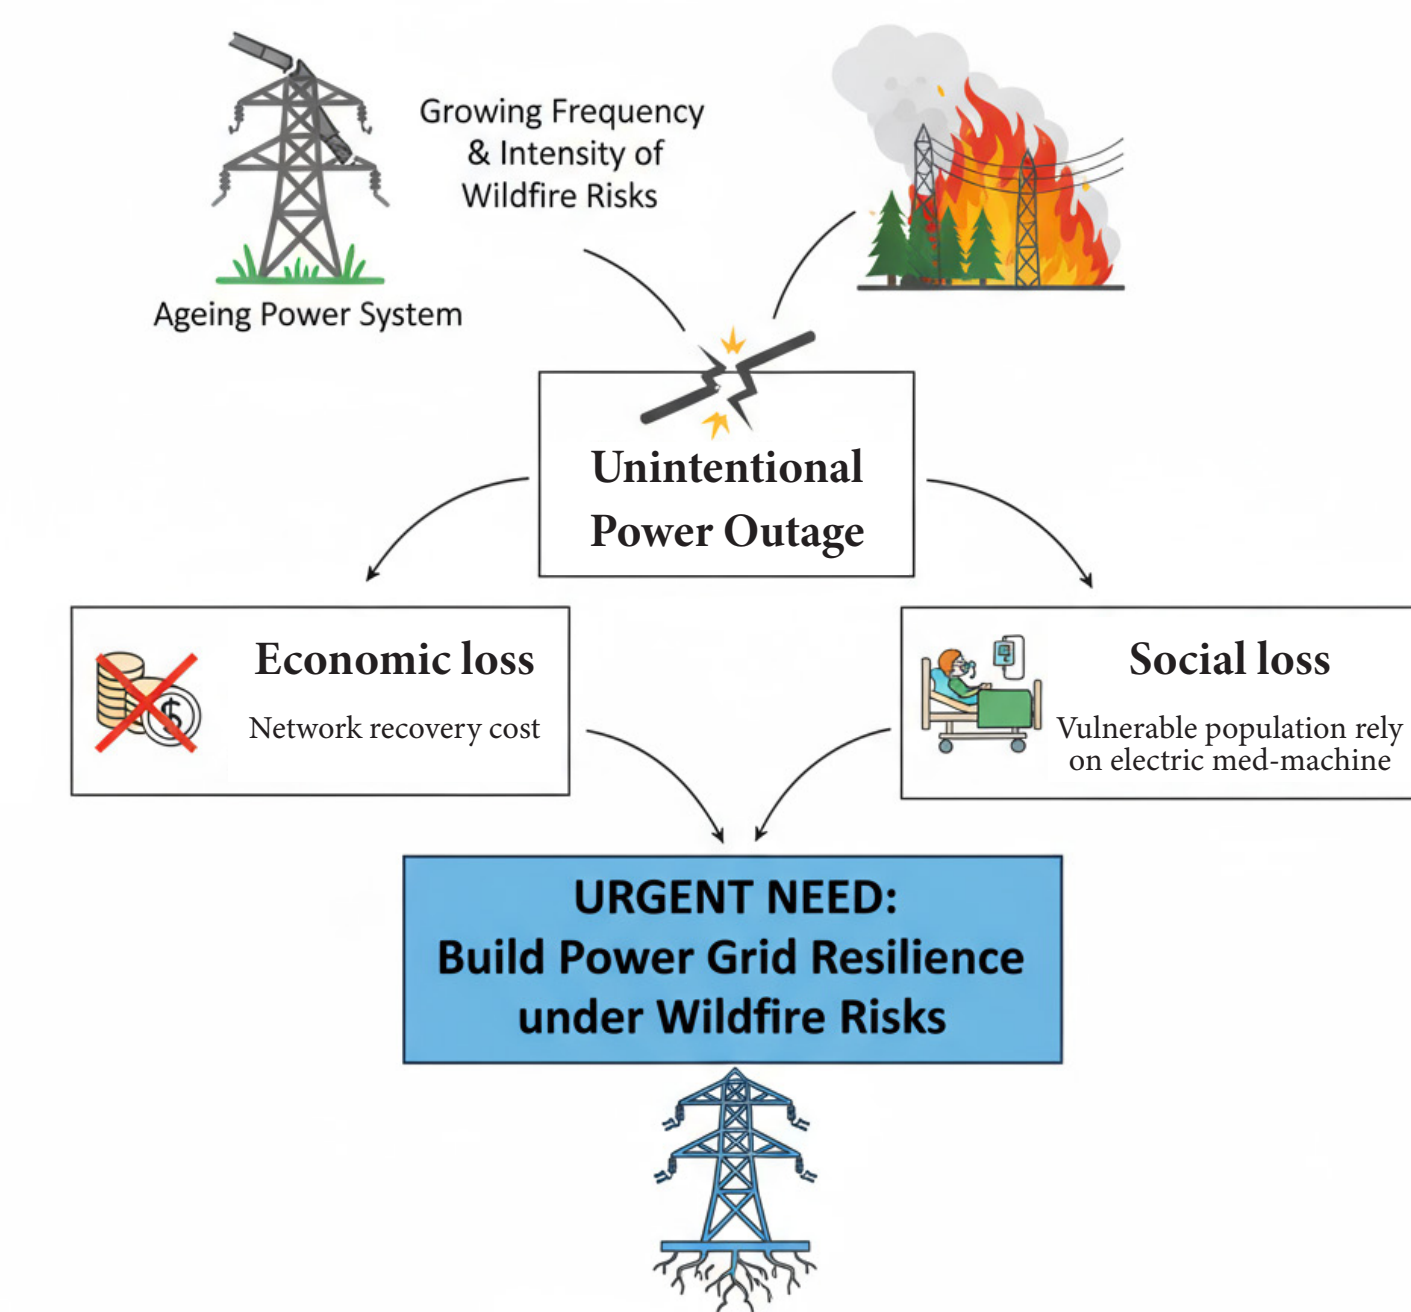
Growing Frequency & Intensity of Wildfire Risks

Ageing Power System

Unintentional Power Outage

Economic loss

Network recovery cost

Social loss

Vulnerable population rely on electric med-machine

URGENT NEED:
Build Power Grid Resilience under Wildfire Risks